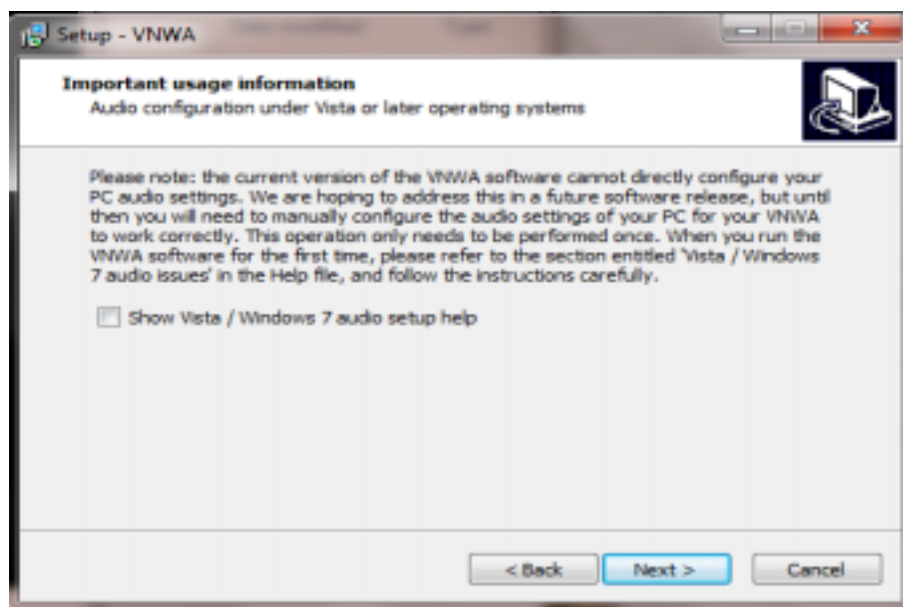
Setup - VNWA

Important usage information
Audio configuration under Vista or later operating systems

Please note: the current version of the VNWA software cannot directly configure your PC audio settings. We are hoping to address this in a future software release, but until then you will need to manually configure the audio settings of your PC for your VNWA to work correctly. This operation only needs to be performed once. When you run the VNWA software for the first time, please refer to the section entitled 'Vista / Windows 7 audio issues' in the Help file, and follow the instructions carefully.

Show Vista / Windows 7 audio setup help

< Back
Next >
Cancel